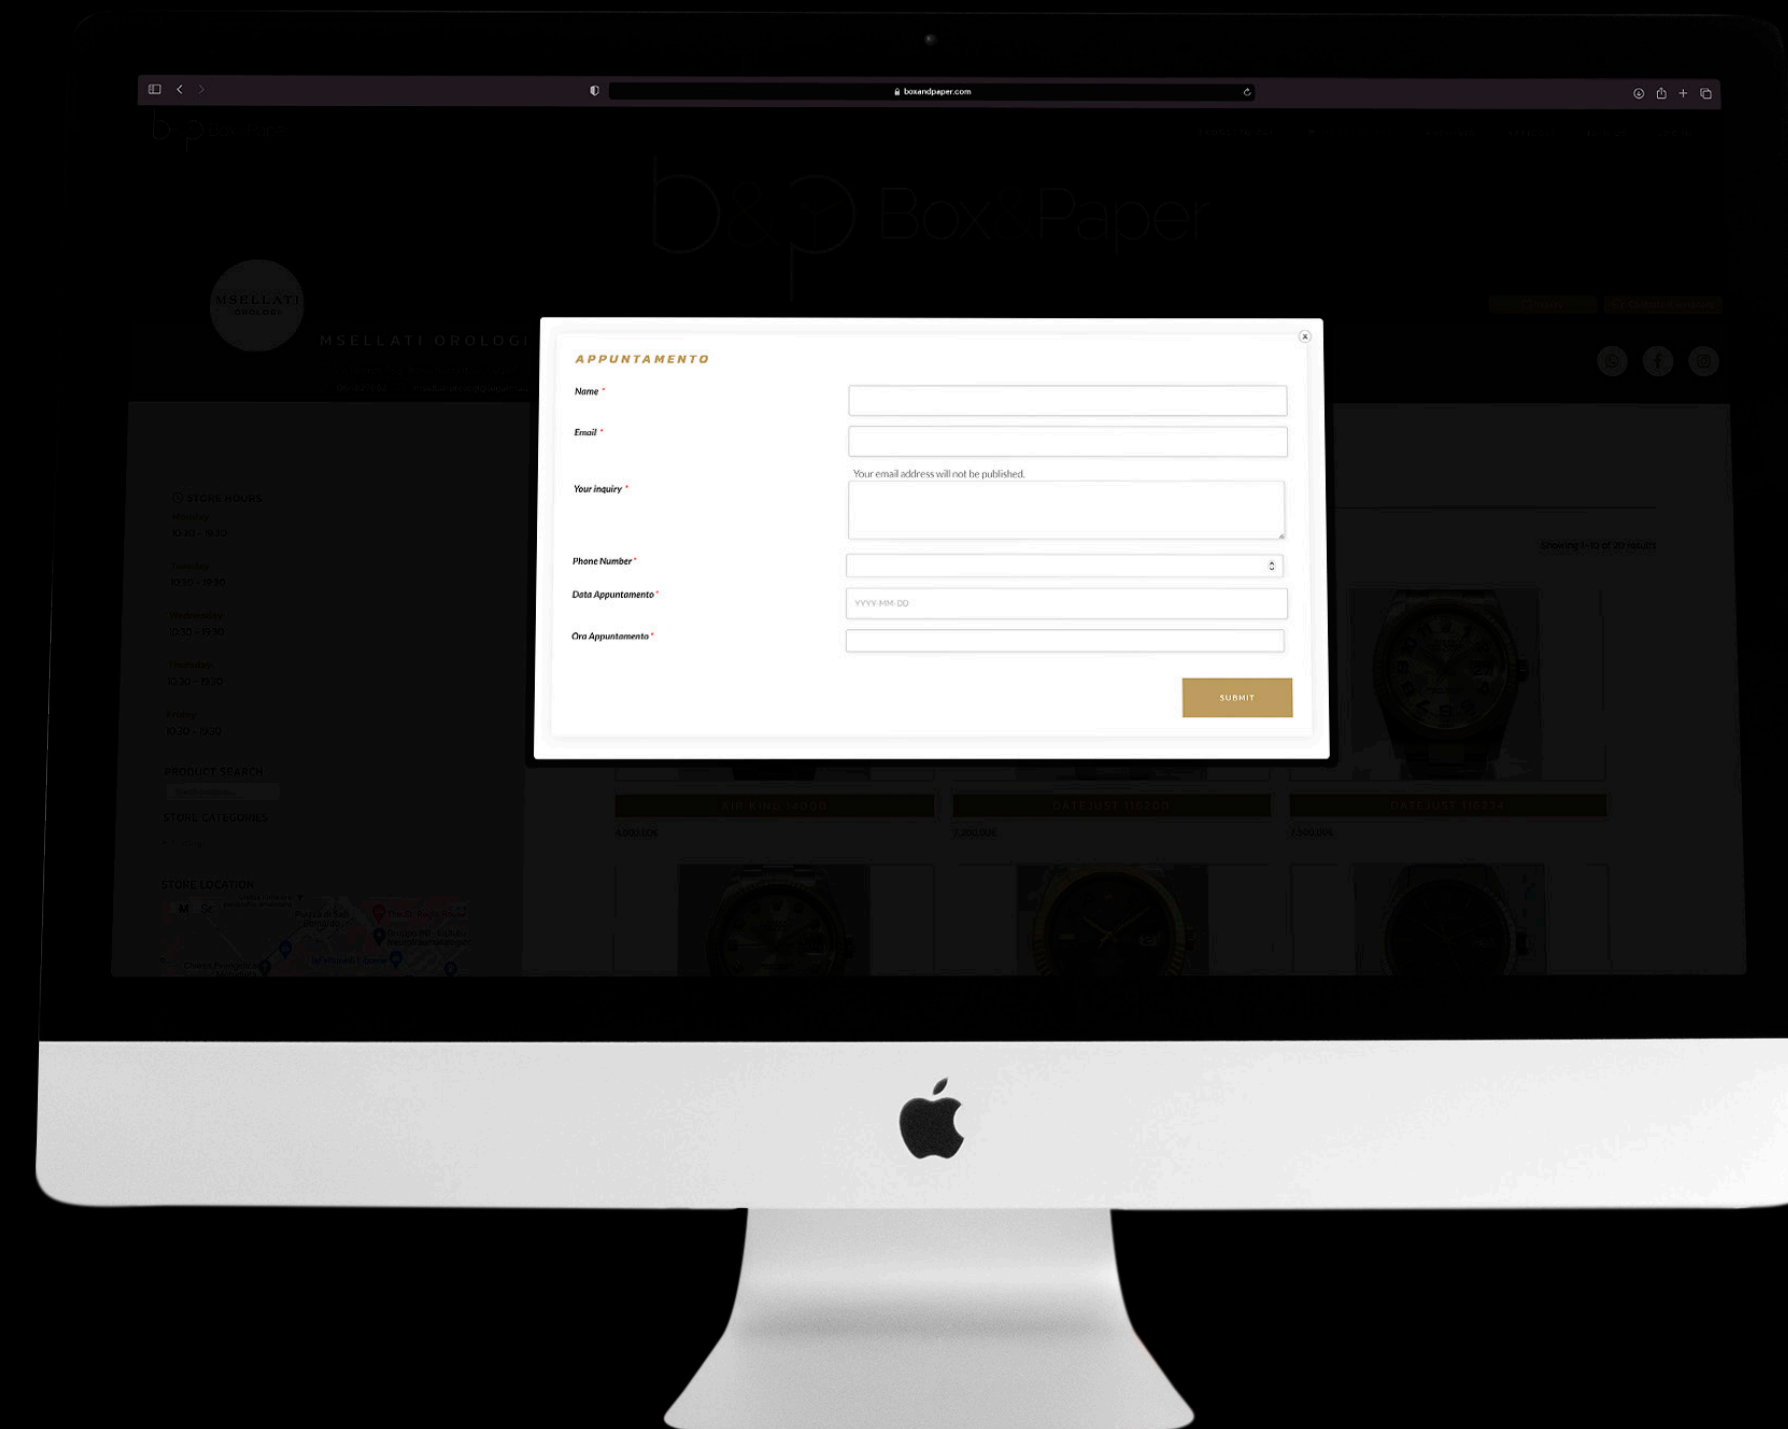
boxandpaper.com

b&p Box&Paper

MSELLATI OROLOGI

MSELLATI OROLOGI

APPUNTAMENTO

Name *

Email *

Your email address will not be published.

Your inquiry *

Phone Number *

Data Appuntamento *

YYYY-MM-DD

Ora Appuntamento *

SUBMIT

STORE HOURS

Monday
10:30 - 19:30

Tuesday
10:30 - 19:30

Wednesday
10:30 - 19:30

Thursday
10:30 - 19:30

Friday
10:30 - 19:30

PRODUCT SEARCH

STORE CATEGORIES

STORE LOCATION

AIR KING 14000

DATEJUST 116200

DATEJUST 116234